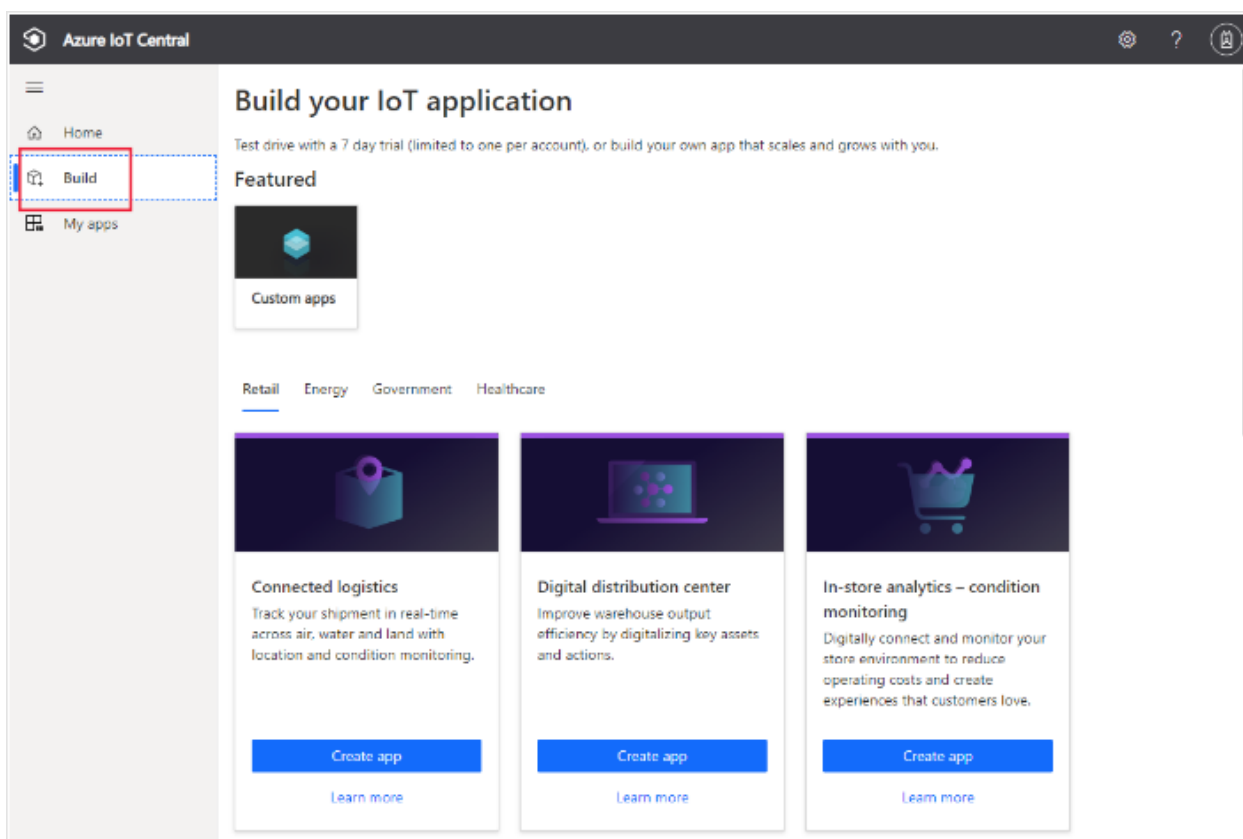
Azure IoT Central

Home

Build

My apps

Build your IoT application

Test drive with a 7 day trial (limited to one per account), or build your own app that scales and grows with you.

Featured

Custom apps

Retail Energy Government Healthcare

Connected logistics

Track your shipment in real-time across air, water and land with location and condition monitoring.

Create app

Learn more

Digital distribution center

Improve warehouse output efficiency by digitalizing key assets and actions.

Create app

Learn more

In-store analytics – condition monitoring

Digitally connect and monitor your store environment to reduce operating costs and create experiences that customers love.

Create app

Learn more